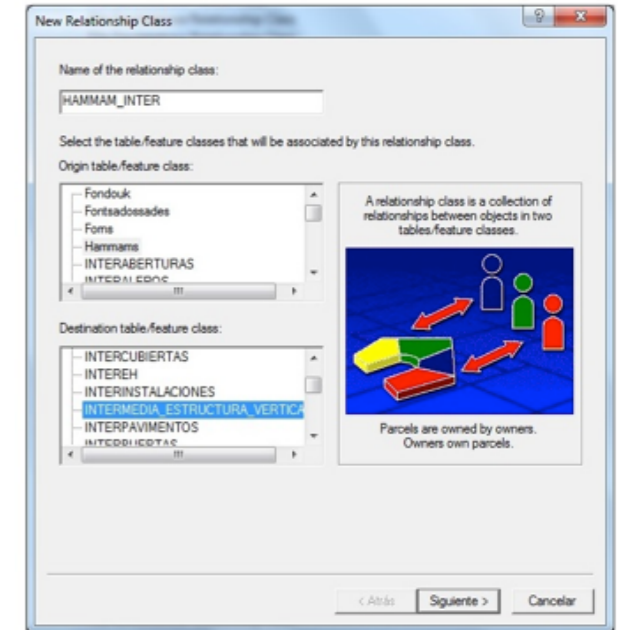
New Relationship Class

Name of the relationship class:

HAMMAM_INTER

Select the table/feature classes that will be associated by this relationship class.

Origin table/feature class:

Fondouk
Fontsadossades
Foms
Hammams
INTERABERTURAS
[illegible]

A relationship class is a collection of relationships between objects in two tables/feature classes.

Destination table/feature class:

INTERCUBIERTAS
INTEREH
INTERINSTALACIONES
INTERMEDIA_ESTRUCTURA_VERTICA
INTERPAVIMENTOS
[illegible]

Parcels are owned by owners. Owners own parcels.

< Atrás
Siguiente >
Cancelar